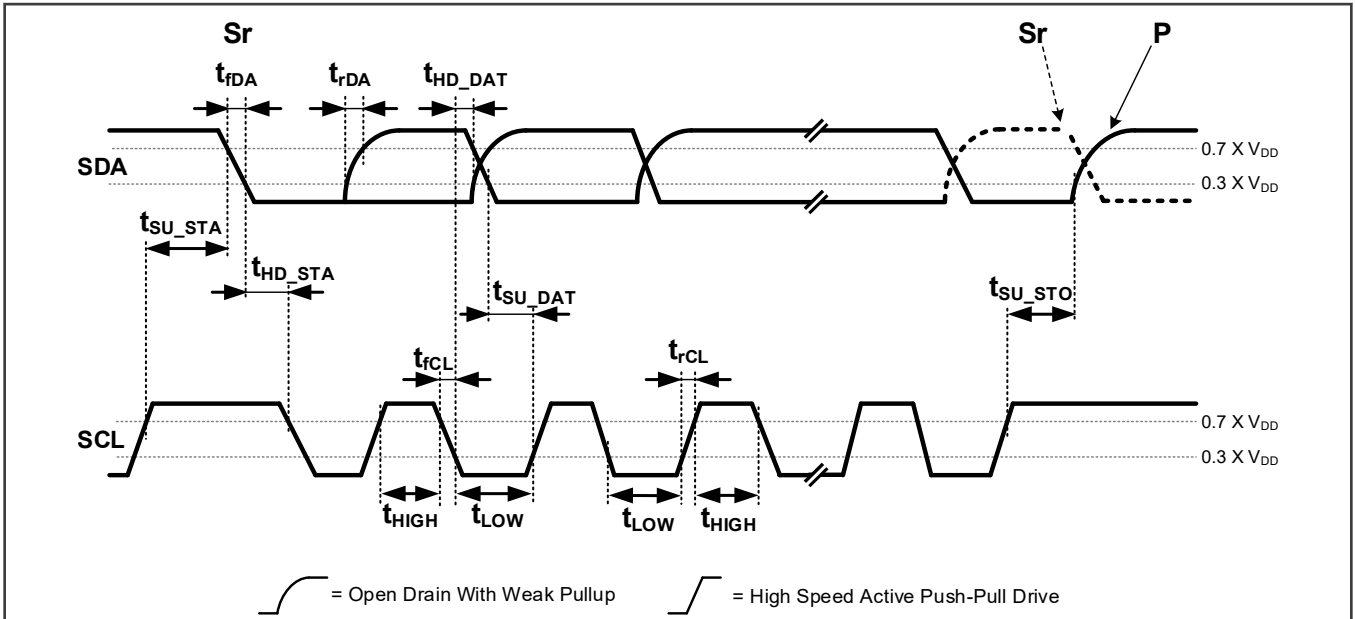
Sr

$t_{fDA}$ $t_{rDA}$ $t_{HD\_DAT}$

Sr P

SDA

0.7 X $V_{DD}$

0.3 X $V_{DD}$

$t_{SU\_STA}$

$t_{HD\_STA}$

$t_{SU\_DAT}$

$t_{SU\_STO}$

$t_{fCL}$ $t_{rCL}$

SCL

0.7 X $V_{DD}$

0.3 X $V_{DD}$

$t_{HIGH}$ $t_{LOW}$ $t_{LOW}$ $t_{HIGH}$

= Open Drain With Weak Pullup

= High Speed Active Push-Pull Drive